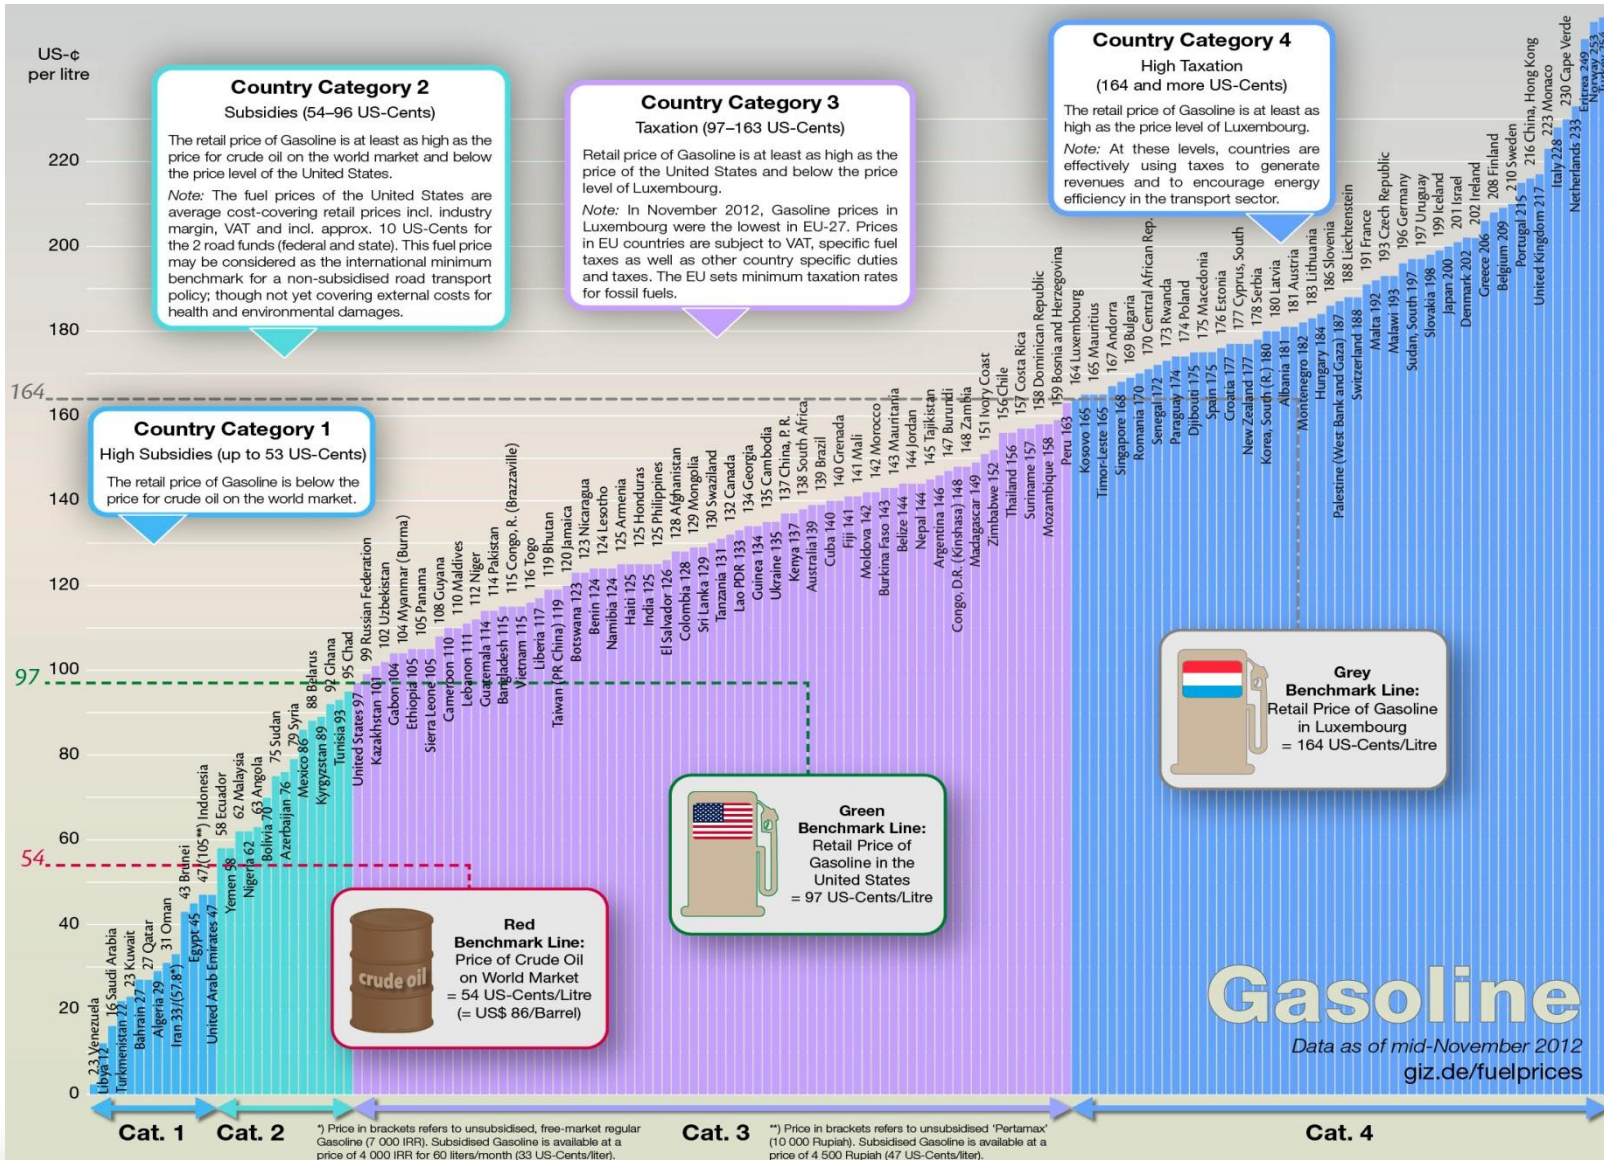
US-¢ per litre

Country Category 2
Subsidies (54–96 US-Cents)
The retail price of Gasoline is at least as high as the price for crude oil on the world market and below the price level of the United States.
Note: The fuel prices of the United States are average cost-covering retail prices incl. industry margin, VAT and incl. approx. 10 US-Cents for the 2 road funds (federal and state). This fuel price may be considered as the international minimum benchmark for a non-subsidised road transport policy; though not yet covering external costs for health and environmental damages.

Country Category 3
Taxation (97–163 US-Cents)
Retail price of Gasoline is at least as high as the price of the United States and below the price level of Luxembourg.
Note: In November 2012, Gasoline prices in Luxembourg were the lowest in EU-27. Prices in EU countries are subject to VAT, specific fuel taxes as well as other country specific duties and taxes. The EU sets minimum taxation rates for fossil fuels.

Country Category 4
High Taxation
(164 and more US-Cents)
The retail price of Gasoline is at least as high as the price level of Luxembourg.
Note: At these levels, countries are effectively using taxes to generate revenues and to encourage energy efficiency in the transport sector.

Country Category 1
High Subsidies (up to 53 US-Cents)
The retail price of Gasoline is below the price for crude oil on the world market.

220
200
180
164
160
140
120
100
97
80
60
54
40
20
0

23 Venezuela
Libya 12
Turkmenistan 22
16 Saudi Arabia
Bahrain 27
23 Kuwait
Algeria 29
27 Qatar
Iran 33/(57.8*)
31 Oman
United Arab Emirates 47
Egypt 45
43 Brunei
47/(105**) Indonesia
58 Ecuador
Yemen 58
Nigeria 62
62 Malaysia
63 Angola
Bolivia 70
Azerbaijan 76
75 Sudan
Mexico 86
79 Syria
Kyrgyzstan 89
88 Belarus
Tunisia 93
92 Ghana
United States 97
95 Chad
99 Russian Federation
Kazakhstan 101
102 Uzbekistan
Gabon 104
104 Myanmar (Burma)
Ethiopia 105
105 Panama
Sierra Leone 105
108 Guyana
Cameroon 110
110 Maldives
Lebanon 111
112 Niger
Guatemala 114
114 Pakistan
Bangladesh 115
115 Congo, R. (Brazzaville)
Vietnam 115
116 Togo
Liberia 117
119 Bhutan
Taiwan (PR China) 119
120 Jamaica
Botswana 123
123 Nicaragua
Benin 124
124 Lesotho
Namibia 124
125 Armenia
Haiti 125
125 Honduras
India 125
125 Philippines
El Salvador 126
128 Afghanistan
Colombia 128
129 Mongolia
Sri Lanka 129
130 Swaziland
Tanzania 131
132 Canada
Lao PDR 133
134 Georgia
Guinea 134
135 Cambodia
Ukraine 135
137 China, P. R.
Kenya 137
138 South Africa
Australia 139
139 Brazil
Cuba 140
140 Grenada
Fiji 141
141 Mali
Moldova 142
142 Morocco
Burkina Faso 143
143 Mauritania
Belize 144
144 Jordan
Nepal 144
145 Tajikistan
Argentina 146
147 Burundi
Congo, D.R. (Kinshasa) 148
148 Zambia
Madagascar 149
151 Ivory Coast
Zimbabwe 152
156 Chile
Thailand 156
157 Costa Rica
Suriname 157
158 Dominican Republic
Mozambique 158
159 Bosnia and Herzegovina
Peru 163
164 Luxembourg
Kosovo 165
165 Mauritius
Timor-Leste 165
167 Andorra
Singapore 168
169 Bulgaria
Romania 170
170 Central African Rep.
Senegal 172
173 Rwanda
Paraguay 174
174 Poland
Djibouti 175
175 Macedonia
Spain 175
176 Estonia
Croatia 177
177 Cyprus, South
New Zealand 177
178 Serbia
Korea, South (R.) 180
180 Latvia
Albania 181
181 Austria
Montenegro 182
183 Lithuania
Hungary 184
186 Slovenia
Palestine (West Bank and Gaza) 187
188 Liechtenstein
Switzerland 188
191 France
Malta 192
193 Czech Republic
Malawi 193
196 Germany
Sudan, South 197
197 Uruguay
Slovakia 198
199 Iceland
Japan 200
201 Israel
Denmark 202
202 Ireland
Greece 206
208 Finland
Belgium 209
210 Sweden
Portugal 215
216 China, Hong Kong
United Kingdom 217
223 Monaco
Italy 228
230 Cape Verde
Netherlands 233
Eritrea 249
Norway 253

Grey
Benchmark Line:
Retail Price of Gasoline in Luxembourg
= 164 US-Cents/Litre

Green
Benchmark Line:
Retail Price of Gasoline in the United States
= 97 US-Cents/Litre

crude oil
Red
Benchmark Line:
Price of Crude Oil on World Market
= 54 US-Cents/Litre
(= US$ 86/Barrel)

Gasoline
Data as of mid-November 2012
giz.de/fuelprices

Cat. 1
Cat. 2
*) Price in brackets refers to unsubsidised, free-market regular Gasoline (7 000 IRR). Subsidised Gasoline is available at a price of 4 000 IRR for 60 liters/month (33 US-Cents/liter).
Cat. 3
**) Price in brackets refers to unsubsidised 'Pertamax' (10 000 Rupiah). Subsidised Gasoline is available at a price of 4 500 Rupiah (47 US-Cents/liter).
Cat. 4